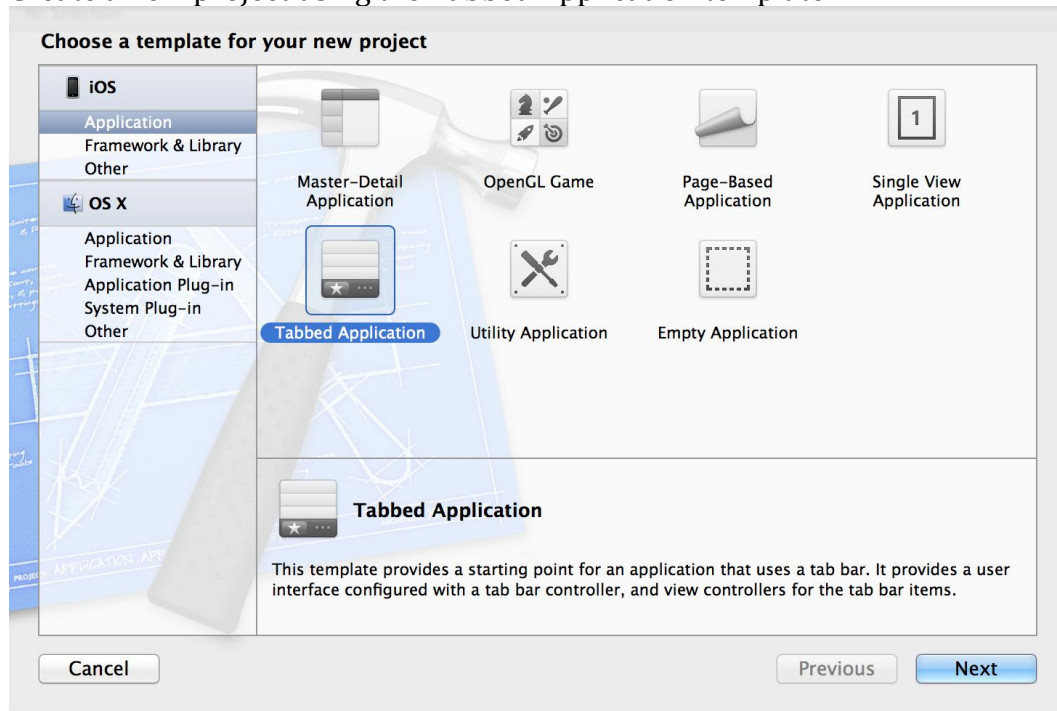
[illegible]

Choose a template for your new project

iOS
Application
Framework & Library
Other

OS X
Application
Framework & Library
Application Plug-in
System Plug-in
Other

Master-Detail Application
OpenGL Game
Page-Based Application
Single View Application
Tabbed Application
Utility Application
Empty Application

1

Tabbed Application

This template provides a starting point for an application that uses a tab bar. It provides a user interface configured with a tab bar controller, and view controllers for the tab bar items.

Cancel
Previous
Next